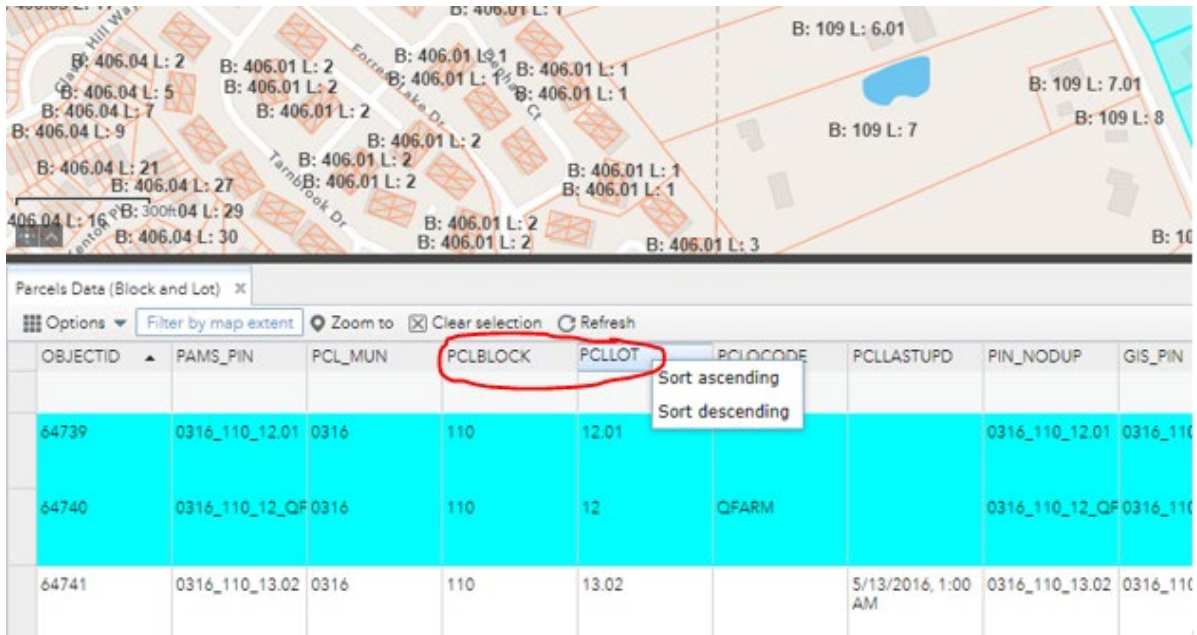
B: 406.01 L: 1
Glen Hill Way
B: 406.04 L: 2
B: 406.04 L: 5
B: 406.04 L: 7
B: 406.04 L: 9
B: 406.01 L: 2
B: 406.01 L: 2
B: 406.01 L: 2
Forrest Blake Dr
B: 406.01 L: 1
B: 406.01 L: 1
B: 406.01 L: 1
B: 406.01 L: 1
B: 109 L: 6.01
B: 109 L: 7.01
B: 109 L: 8
B: 109 L: 7
B: 406.01 L: 2
B: 406.01 L: 2
B: 406.01 L: 2
B: 406.04 L: 21
B: 406.04 L: 27
Tarnbrook Dr
B: 406.01 L: 1
B: 406.01 L: 1
406.04 L: 16
B: 300ft04 L: 29
B: 406.04 L: 30
B: 406.01 L: 2
B: 406.01 L: 2
B: 406.01 L: 3
B: 10

Parcels Data (Block and Lot) ×

Options ▾ | Filter by map extent | Zoom to | Clear selection | Refresh

| OBJECTID ▲ | PAMS_PIN | PCL_MUN | PCLBLOCK | PCLLOT | PCLOCODE | PCLLASTUPD | PIN_NODUP | GIS_PIN |
|---|---|---|---|---|---|---|---|---|
| 64739 | 0316_110_12.01 | 0316 | 110 | 12.01 | | | 0316_110_12.01 | 0316_110 |
| 64740 | 0316_110_12_QF | 0316 | 110 | 12 | QFARM | | 0316_110_12_QF | 0316_110 |
| 64741 | 0316_110_13.02 | 0316 | 110 | 13.02 | | 5/13/2016, 1:00 AM | 0316_110_13.02 | 0316_110 |

Sort ascending
Sort descending